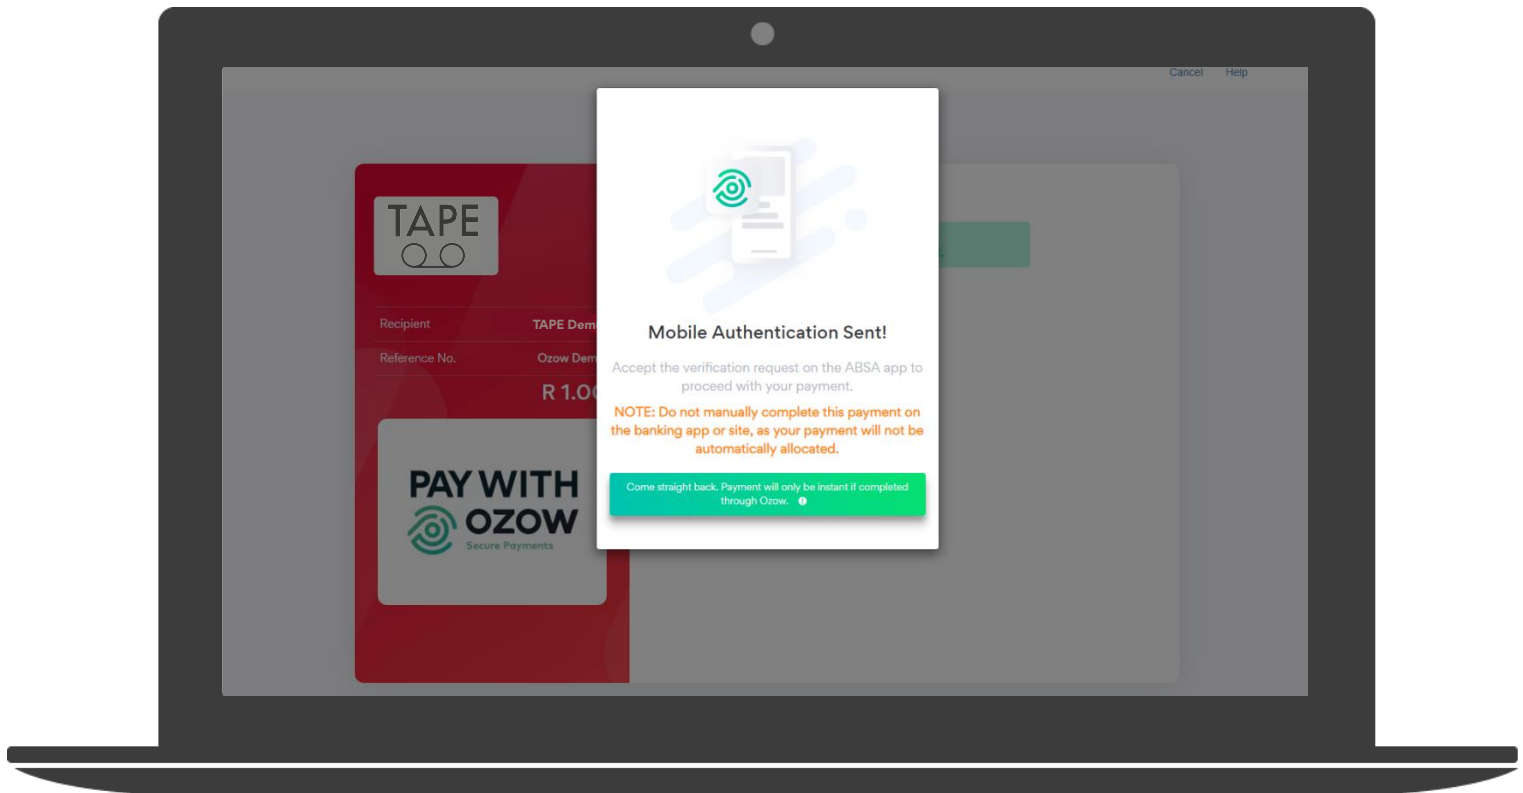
Cancel Help

TAPE

Recipient TAPE Dem

Reference No. Ozow Dem

R 1.0

PAY WITH OZOW
Secure Payments

Mobile Authentication Sent!

Accept the verification request on the ABSA app to proceed with your payment.

NOTE: Do not manually complete this payment on the banking app or site, as your payment will not be automatically allocated.

Come straight back. Payment will only be instant if completed through Ozow.